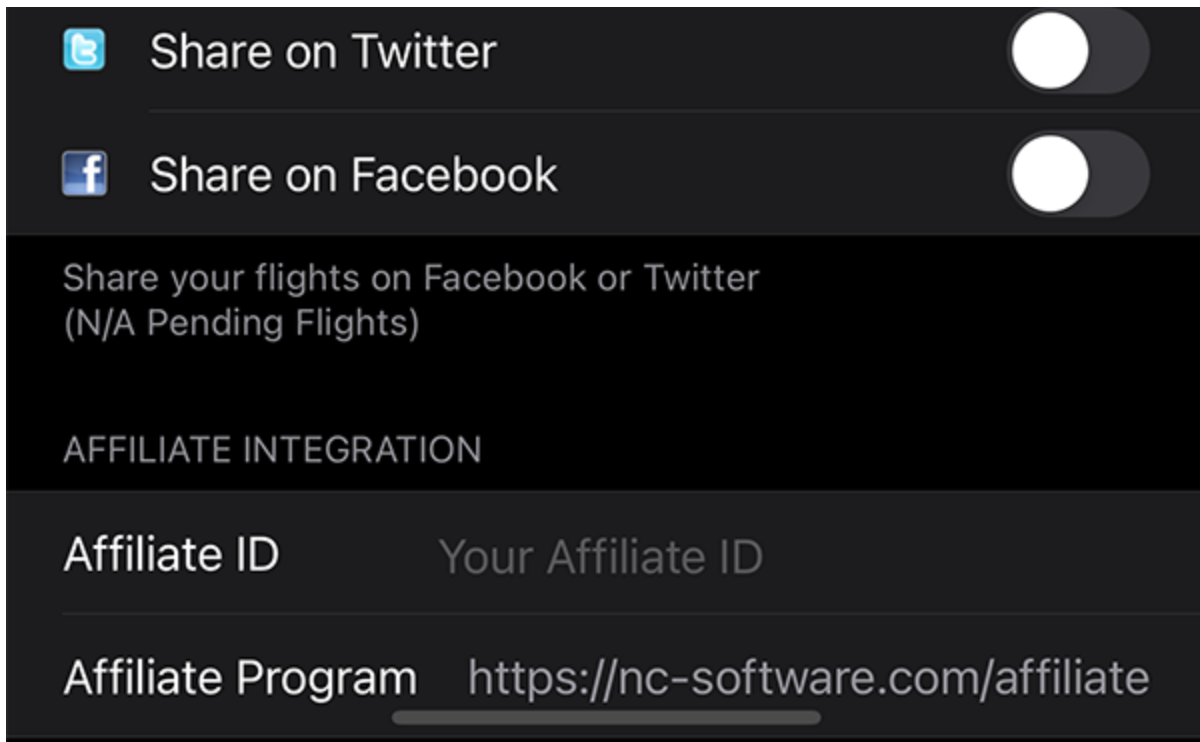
Share on Twitter

Share on Facebook

Share your flights on Facebook or Twitter
(N/A Pending Flights)

AFFILIATE INTEGRATION

Affiliate ID    Your Affiliate ID

Affiliate Program    https://nc-software.com/affiliate